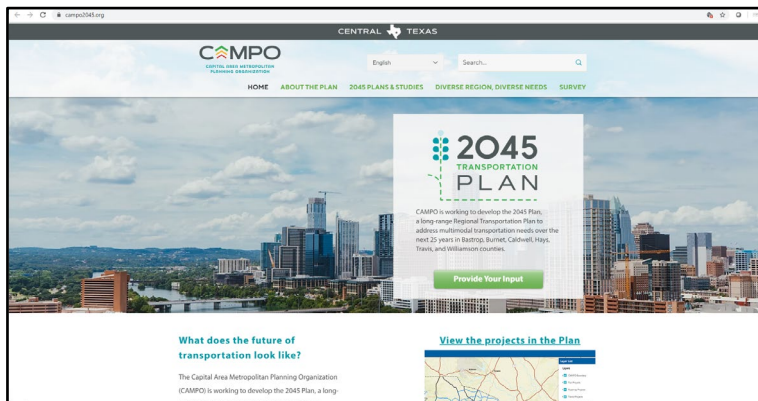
campo2045.org

CENTRAL TEXAS

CAMPO
CAPITAL AREA METROPOLITAN PLANNING ORGANIZATION

English

Search...

HOME ABOUT THE PLAN 2045 PLANS & STUDIES DIVERSE REGION, DIVERSE NEEDS SURVEY

2045 TRANSPORTATION PLAN

CAMPO is working to develop the 2045 Plan, a long-range Regional Transportation Plan to address multimodal transportation needs over the next 25 years in Bastrop, Burnet, Caldwell, Hays, Travis, and Williamson counties.

Provide Your Input

What does the future of transportation look like?

The Capital Area Metropolitan Planning Organization (CAMPO) is working to develop the 2045 Plan, a long-

View the projects in the Plan